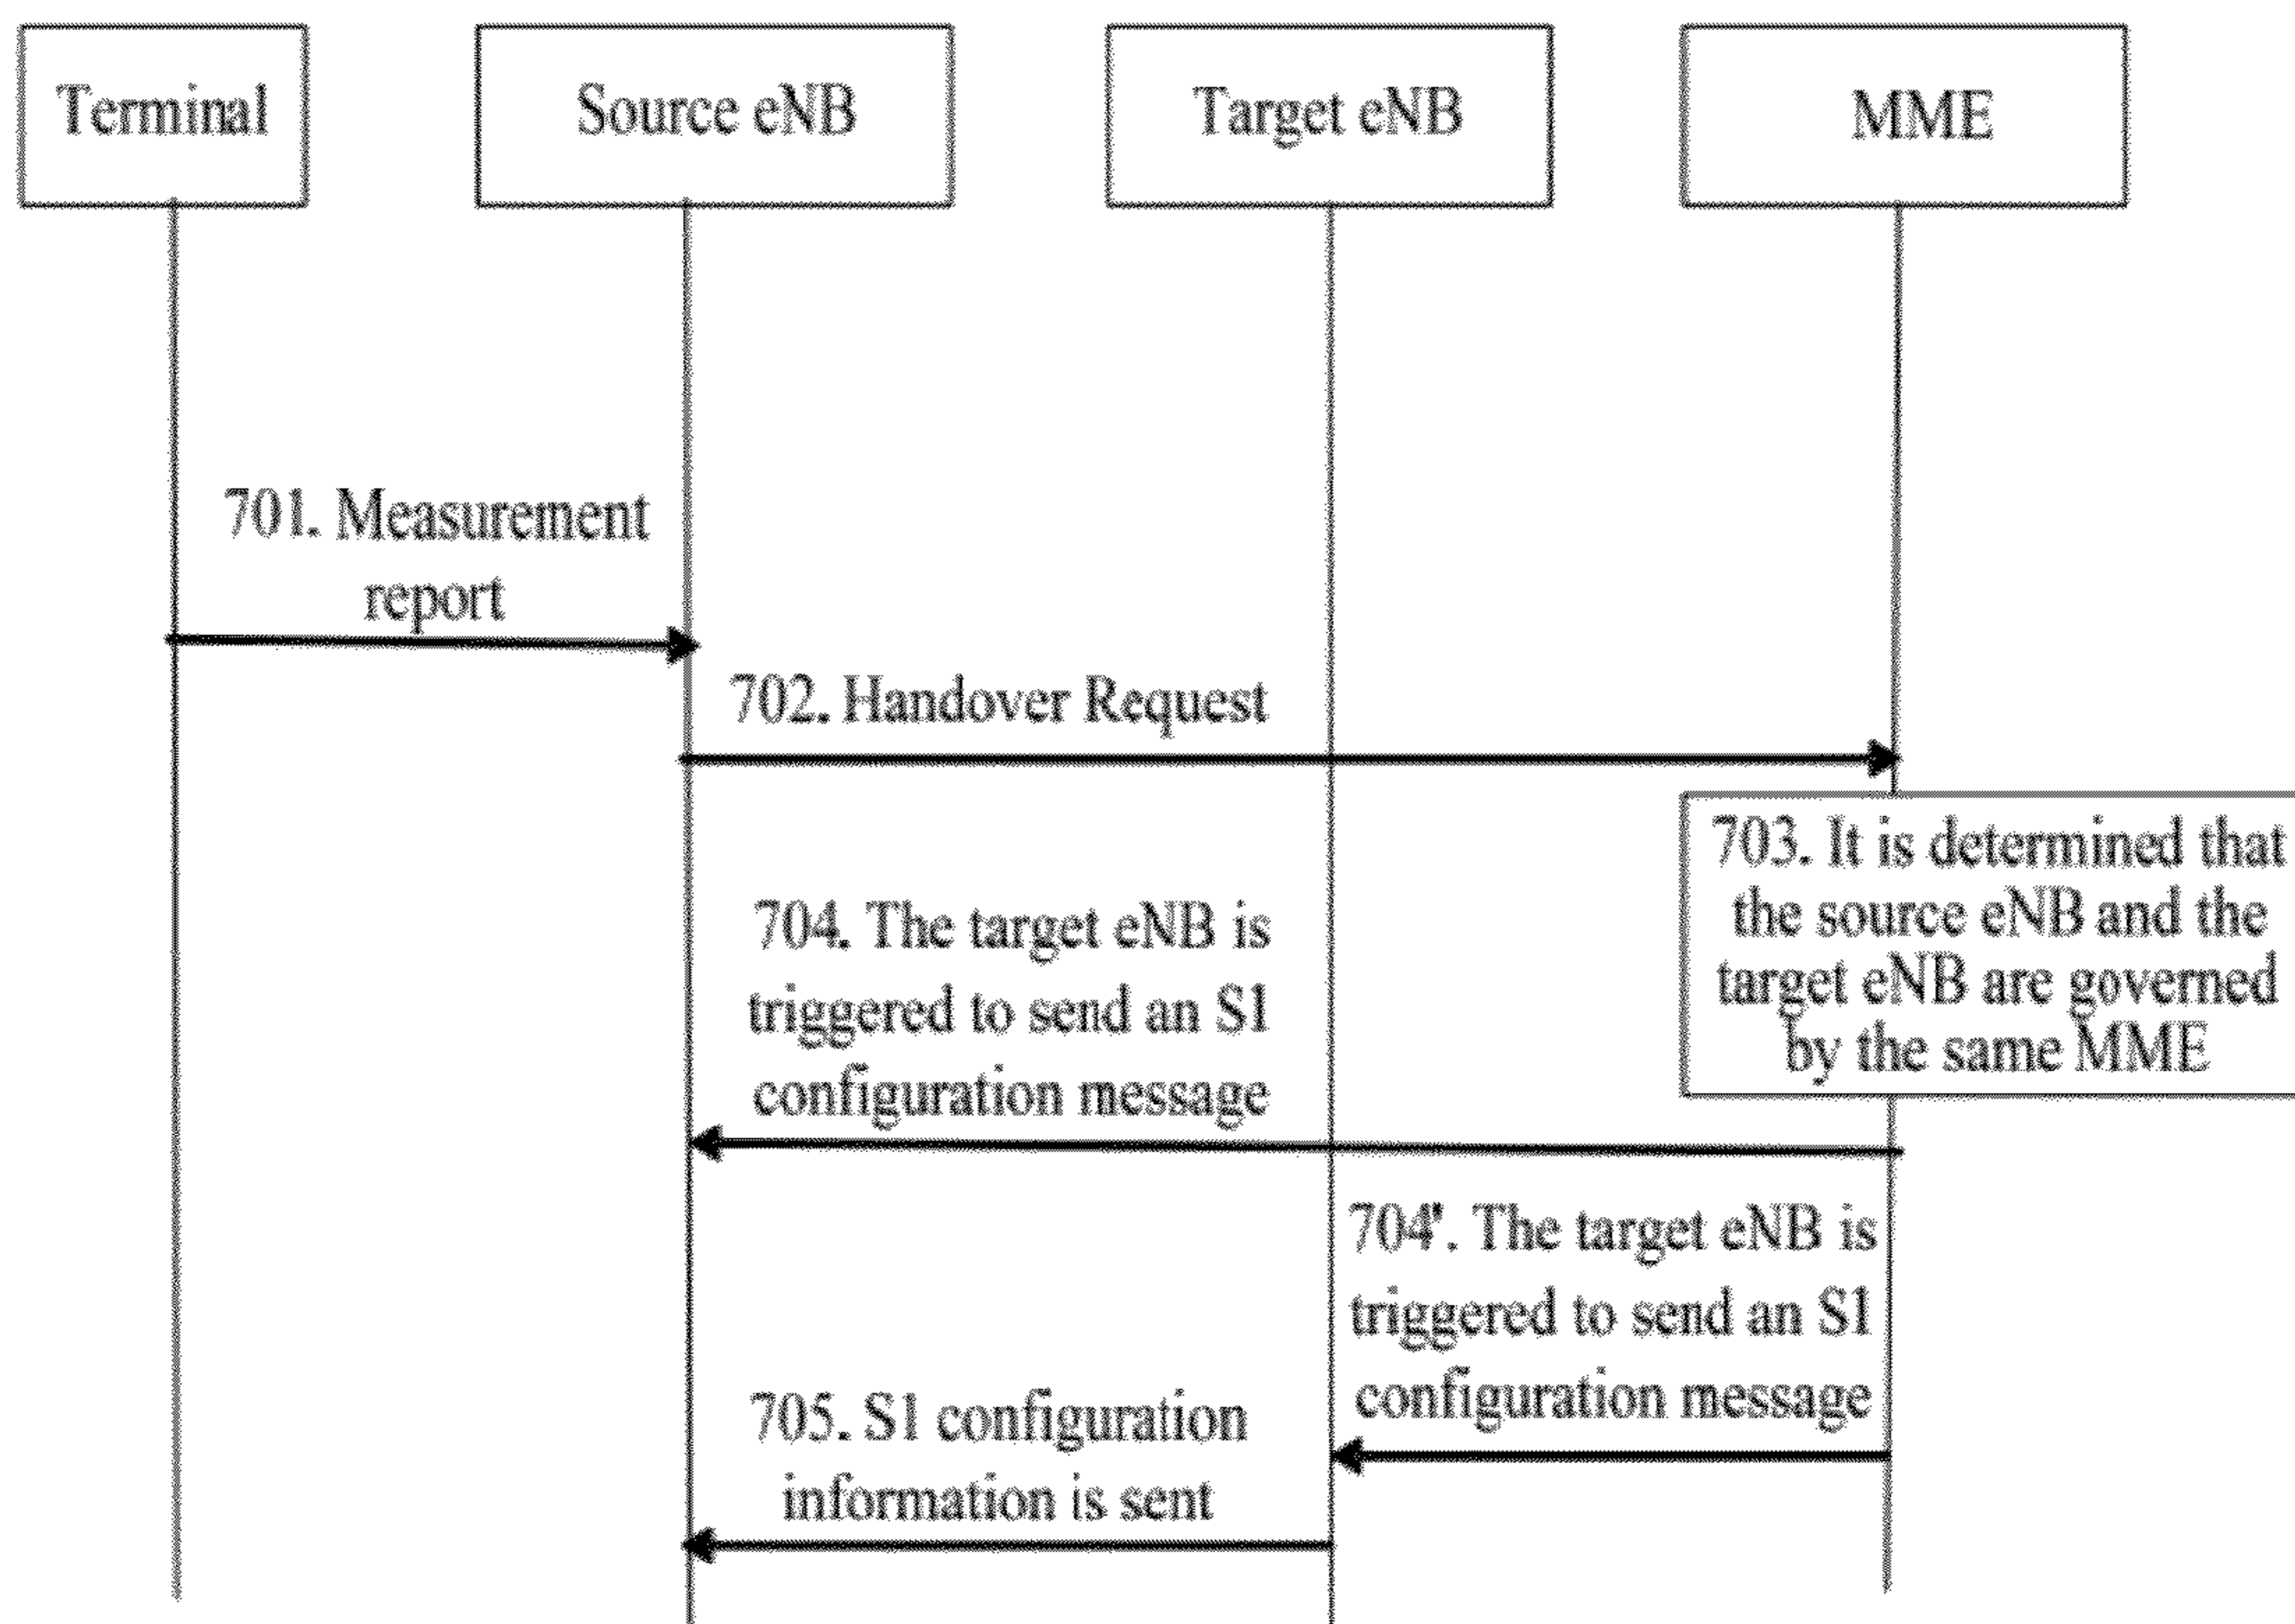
Terminal

Source eNB

Target eNB

MME

701. Measurement report

702. Handover Request

703. It is determined that the source eNB and the target eNB are governed by the same MME

704. The target eNB is triggered to send an S1 configuration message

704'. The target eNB is triggered to send an S1 configuration message

705. S1 configuration information is sent